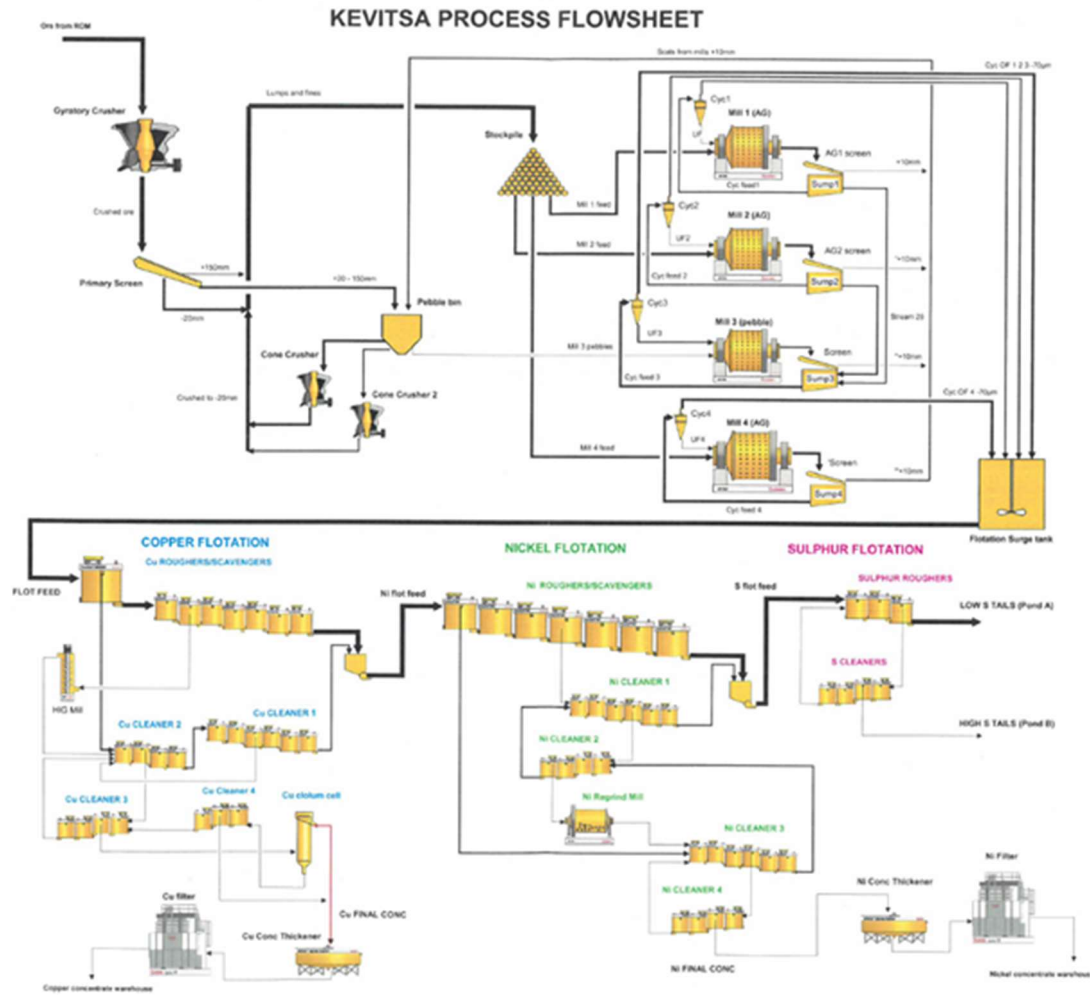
KEVITSA PROCESS FLOWSHEET

Ore from ROM

Gyratory Crusher

Crushed ore

Primary Screen

+150mm

-20mm

+20 - 150mm

Lumps and fines

Scats from mills +10mm

Cyc OF 1 2 3 -70µm

Stockpile

Pebble bin

Cone Crusher

Cone Crusher 2

Crushed to -20mm

Cyc1

UF

Mill 1 (AG)

AG1 screen

+10mm

Cyc feed1

Sump1

Mill 1 feed

Cyc2

UF2

Mill 2 (AG)

AG2 screen

Mill 2 feed

Cyc feed 2

Sump2

+10mm

Cyc3

UF3

Mill 3 (pebble)

Screen

Mill 3 pebbles

Cyc feed 3

Sump3

Stream 20

+10mm

Cyc OF 4 -70µm

Cyc4

UF4

Mill 4 (AG)

Screen

Mill 4 feed

Sump4

+10mm

Cyc feed 4

Flotation Surge tank

COPPER FLOTATION

Cu ROUGHERS/SCAVENGERS

FLOT FEED

Ni flot feed

HIG Mill

Cu CLEANER 2

Cu CLEANER 1

Cu CLEANER 3

Cu Cleaner 4

Cu column cell

Cu FINAL CONC

Cu filter

Cu Conc Thickener

Copper concentrate warehouse

NICKEL FLOTATION

Ni ROUGHERS/SCAVENGERS

Ni CLEANER 1

Ni CLEANER 2

Ni Regrind Mill

Ni CLEANER 3

Ni CLEANER 4

Ni FINAL CONC

Ni Conc Thickener

Ni Filter

Nickel concentrate warehouse

SULPHUR FLOTATION

S flot feed

SULPHUR ROUGHERS

LOW S TAILS (Pond A)

S CLEANERS

HIGH S TAILS (Pond B)